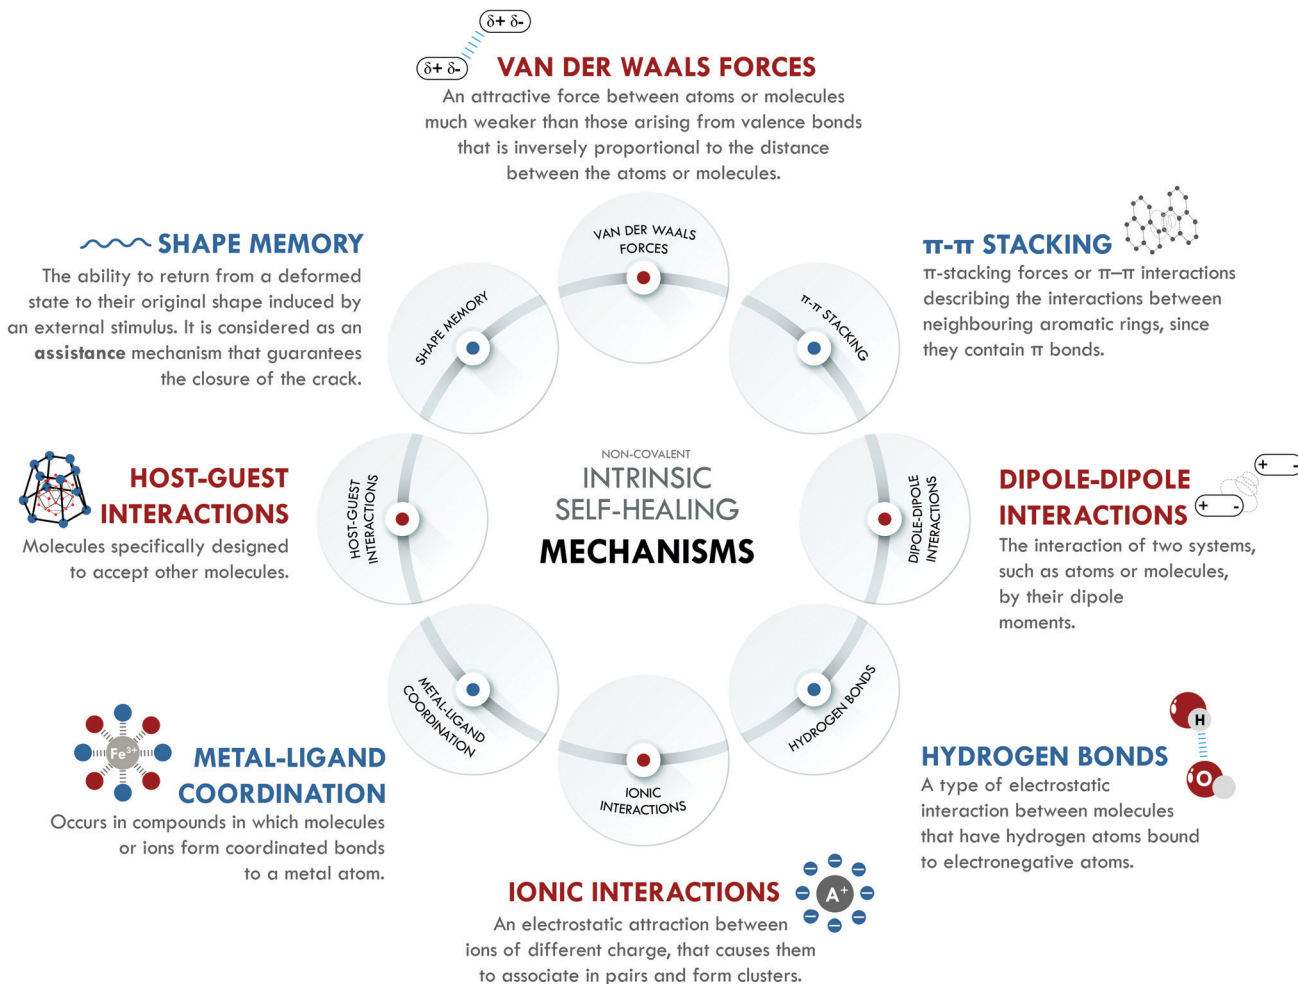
δ+ δ-

δ+ δ-

VAN DER WAALS FORCES

An attractive force between atoms or molecules much weaker than those arising from valence bonds that is inversely proportional to the distance between the atoms or molecules.

SHAPE MEMORY

The ability to return from a deformed state to their original shape induced by an external stimulus. It is considered as an **assistance** mechanism that guarantees the closure of the crack.

π-π STACKING

π-stacking forces or π–π interactions describing the interactions between neighbouring aromatic rings, since they contain π bonds.

VAN DER WAALS FORCES

SHAPE MEMORY

π-π STACKING

HOST-GUEST INTERACTIONS

Molecules specifically designed to accept other molecules.

HOST-GUEST INTERACTIONS

NON-COVALENT

INTRINSIC SELF-HEALING

MECHANISMS

DIPOLE-DIPOLE INTERACTIONS

DIPOLE-DIPOLE INTERACTIONS

The interaction of two systems, such as atoms or molecules, by their dipole moments.

+ -

+ -

METAL-LIGAND COORDINATION

HYDROGEN BONDS

IONIC INTERACTIONS

$Fe^{3+}$

METAL-LIGAND COORDINATION

Occurs in compounds in which molecules or ions form coordinated bonds to a metal atom.

H

O

HYDROGEN BONDS

A type of electrostatic interaction between molecules that have hydrogen atoms bound to electronegative atoms.

IONIC INTERACTIONS

$A^+$

An electrostatic attraction between ions of different charge, that causes them to associate in pairs and form clusters.